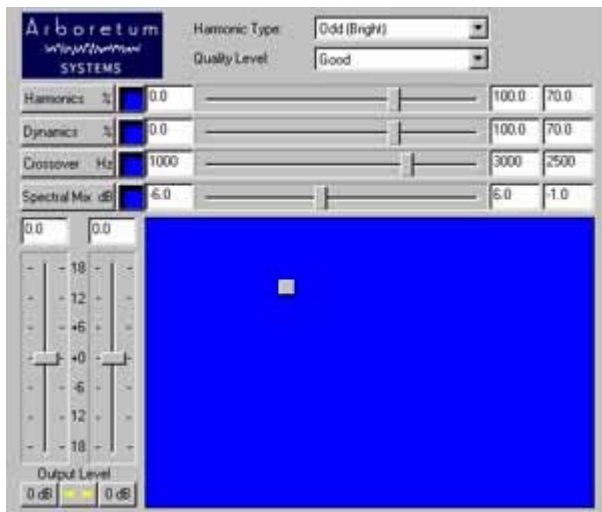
Arboretum
SYSTEMS

Harmonic Type: Odd (Bright)
Quality Level: Good

| Harmonics % | 0.0 | 100.0 | 70.0 |
|---|---|---|---|
| Dynamics % | 0.0 | 100.0 | 70.0 |
| Crossover Hz | 1000 | 3000 | 2500 |
| Spectral Mix dB | -6.0 | 6.0 | -1.0 |

0.0 0.0

18
12
+6
+0
-6
12
18

Output Level
0 dB 0 dB